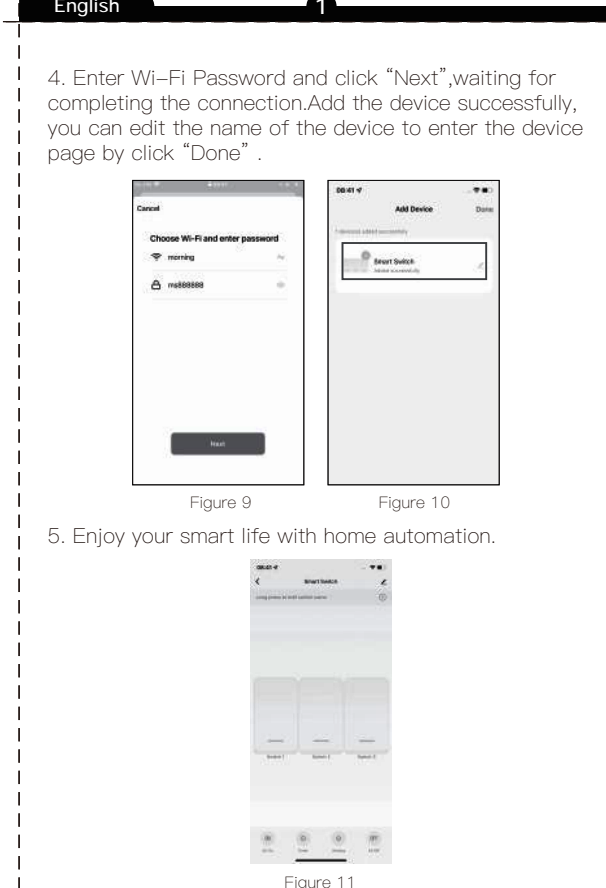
English

1

4. Enter Wi-Fi Password and click “Next”,waiting for completing the connection.Add the device successfully, you can edit the name of the device to enter the device page by click “Done” .

Cancel

Choose Wi-Fi and enter password

morning

ms888888

Next

08:41

Add Device

Done

1 device(s) added successfully

Smart Switch

Added successfully

Figure 9

Figure 10

5. Enjoy your smart life with home automation.

08:41

Smart Switch

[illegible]

Switch 1

Switch 2

Switch 3

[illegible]

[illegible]

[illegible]

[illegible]

Figure 11